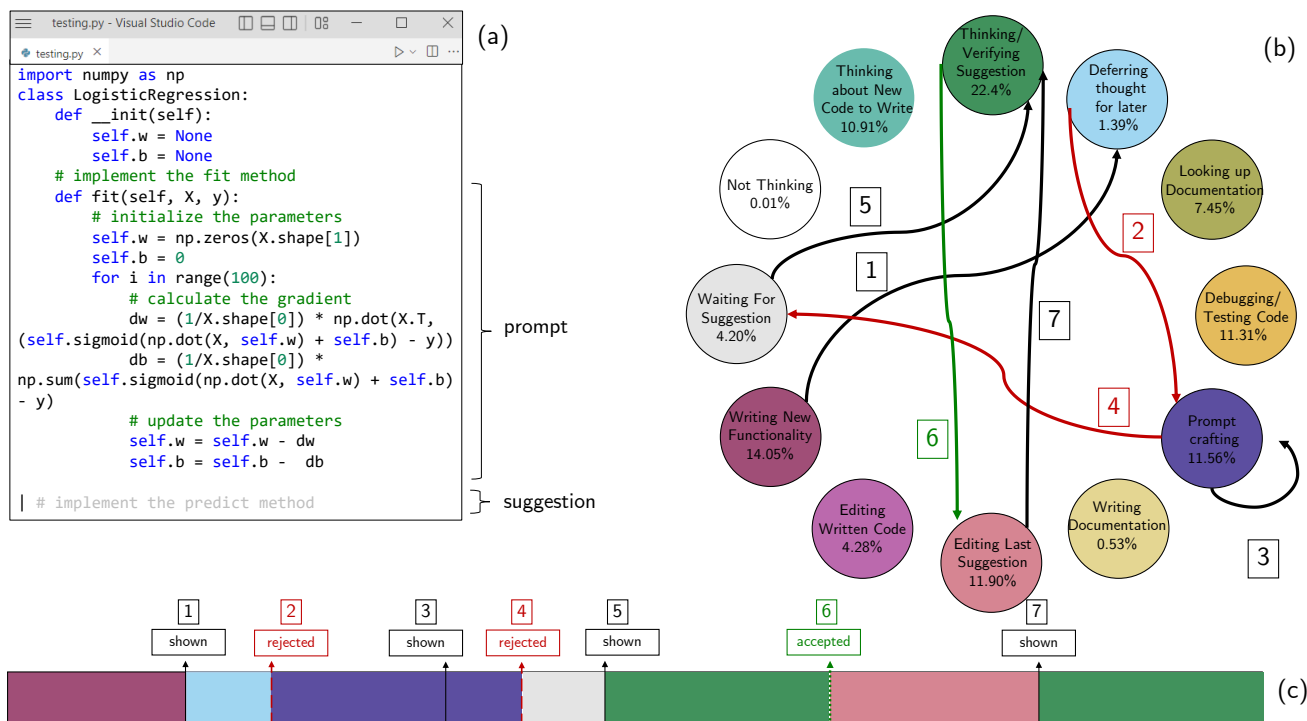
testing.py - Visual Studio Code

testing.py ×

import numpy as np
class LogisticRegression:
def __init(self):
self.w = None
self.b = None
# implement the fit method
def fit(self, X, y):
# initialize the parameters
self.w = np.zeros(X.shape[1])
self.b = 0
for i in range(100):
# calculate the gradient
dw = (1/X.shape[0]) * np.dot(X.T, (self.sigmoid(np.dot(X, self.w) + self.b) - y))
db = (1/X.shape[0]) * np.sum(self.sigmoid(np.dot(X, self.w) + self.b) - y)
# update the parameters
self.w = self.w - dw
self.b = self.b - db

| # implement the predict method

prompt

suggestion

(a)

(b)

Thinking about New Code to Write 10.91%

Thinking/ Verifying Suggestion 22.4%

Deferring thought for later 1.39%

Not Thinking 0.01%

Looking up Documentation 7.45%

Waiting For Suggestion 4.20%

Debugging/ Testing Code 11.31%

Writing New Functionality 14.05%

Prompt crafting 11.56%

Editing Written Code 4.28%

Editing Last Suggestion 11.90%

Writing Documentation 0.53%

5

1

2

7

4

6

3

1
shown

2
rejected

3
shown

4
rejected

5
shown

6
accepted

7
shown

(c)